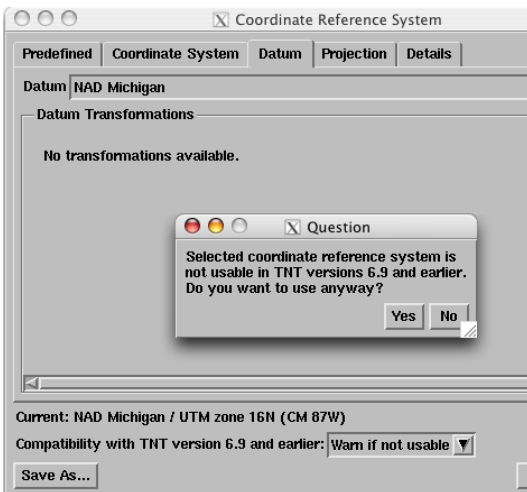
Coordinate Reference System

Predefined | Coordinate System | Datum | Projection | Details

Datum NAD Michigan

Datum Transformations

No transformations available.

Question

Selected coordinate reference system is not usable in TNT versions 6.9 and earlier. Do you want to use anyway?

Yes No

Current: NAD Michigan / UTM zone 16N (CM 87W)

Compatibility with TNT version 6.9 and earlier: Warn if not usable

Save As...